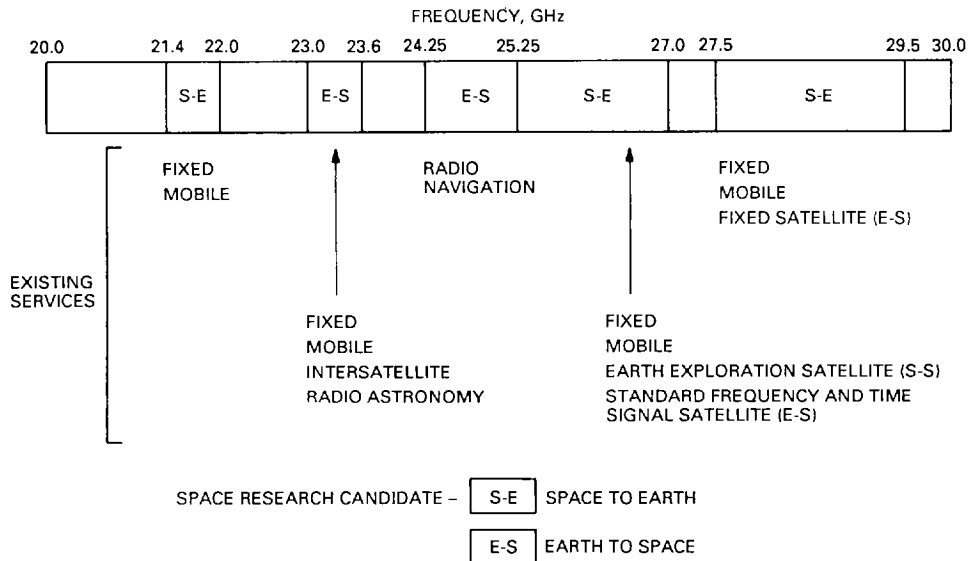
FREQUENCY, GHz

20.0 21.4 22.0 23.0 23.6 24.25 25.25 27.0 27.5 29.5 30.0

S-E E-S E-S S-E S-E

FIXED
MOBILE

RADIO
NAVIGATION

FIXED
MOBILE
FIXED SATELLITE (E-S)

EXISTING
SERVICES

FIXED
MOBILE
INTERSATELLITE
RADIO ASTRONOMY

FIXED
MOBILE
EARTH EXPLORATION SATELLITE (S-S)
STANDARD FREQUENCY AND TIME
SIGNAL SATELLITE (E-S)

SPACE RESEARCH CANDIDATE – S-E SPACE TO EARTH

E-S EARTH TO SPACE